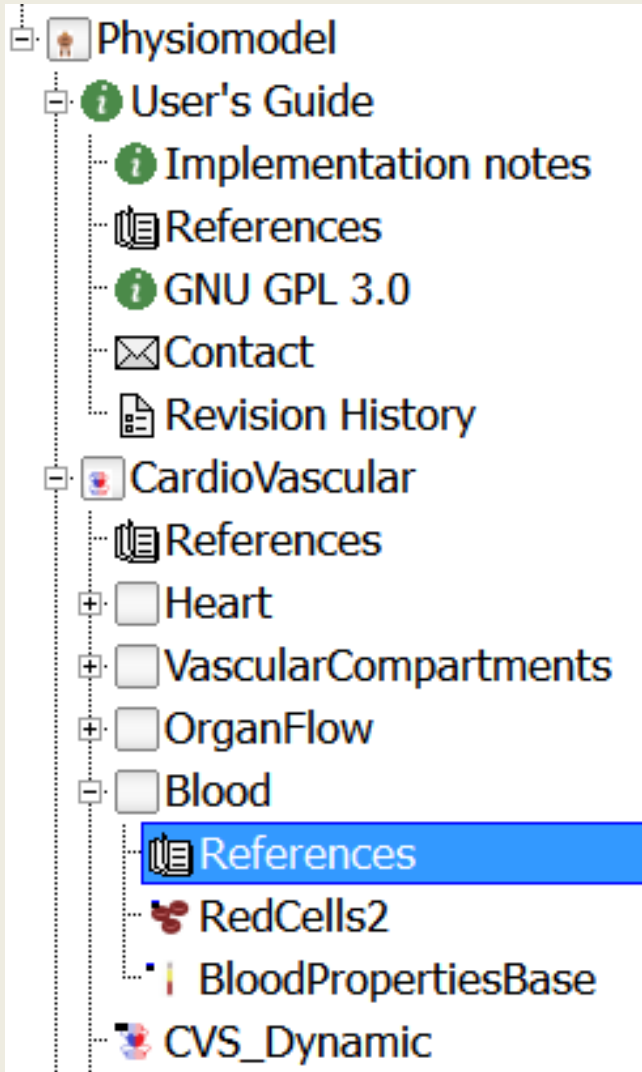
Physiomodel
User's Guide
Implementation notes
References
GNU GPL 3.0
Contact
Revision History
CardioVascular
References
Heart
VascularCompartments
OrganFlow
Blood
References
RedCells2
BloodPropertiesBase
CVS_Dynamic